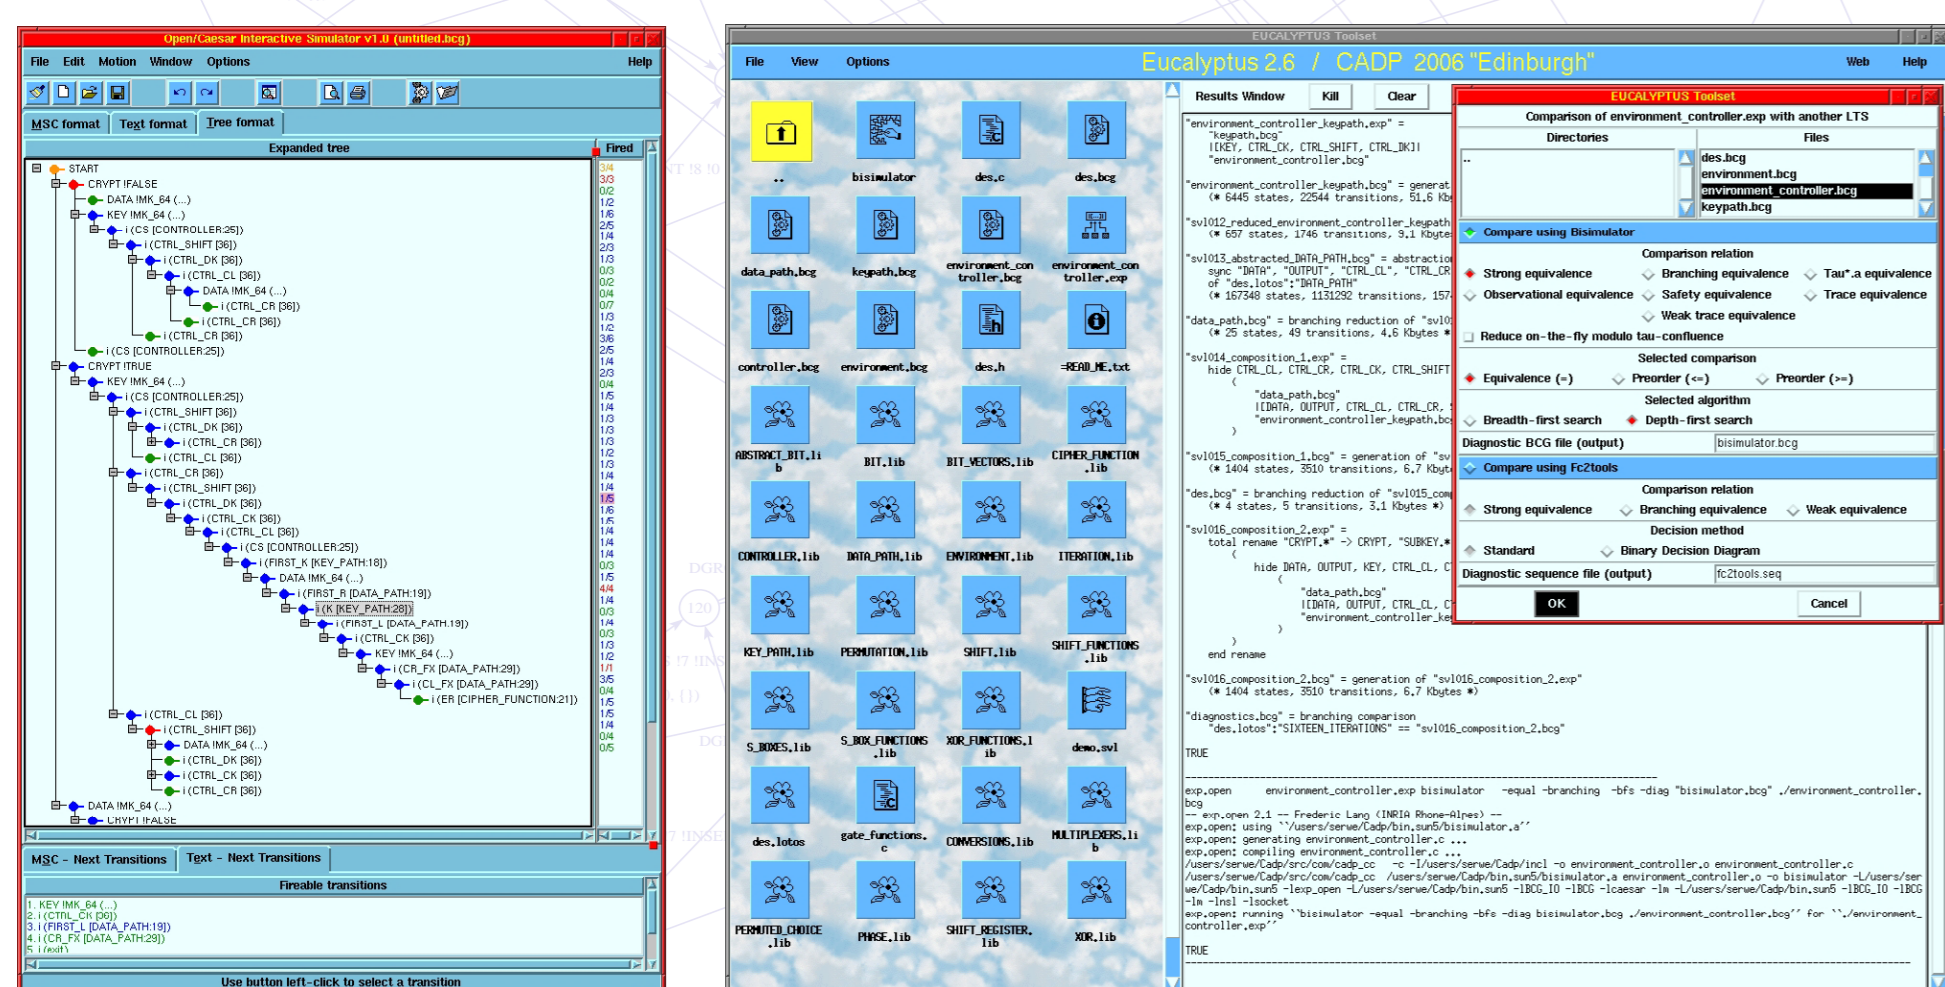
Open/Caesar Interactive Simulator v1.0 (untitled.bcg)

File Edit Motion Window Options Help

MSC format Text format Tree format

Expanded tree

Fired

START
CRYPT !FALSE
DATA !MK_64 (...)
KEY !MK_64 (...)
i (CS [CONTROLLER:25])
i (CTRL_SHIFT [36])
i (CTRL_DK [36])
i (CTRL_CL [36])
DATA !MK_64 (...)
i (CTRL_CR [36])
i (CTRL_CR [36])
i (CTRL_CR [36])
i (CS [CONTROLLER:25])
CRYPT !TRUE
KEY !MK_64 (...)
i (CS [CONTROLLER:25])
i (CTRL_SHIFT [36])
i (CTRL_DK [36])
i (CTRL_CR [36])
i (CTRL_CL [36])
i (CTRL_CR [36])
i (CTRL_SHIFT [36])
i (CTRL_DK [36])
i (CTRL_CK [36])
i (CTRL_CL [36])
i (CS [CONTROLLER:25])
i (FIRST_K [KEY_PATH:18])
DATA !MK_64 (...)
i (FIRST_R [DATA_PATH:19])
i (K [KEY_PATH:28])
i (FIRST_L [DATA_PATH:19])
i (CTRL_CK [36])
KEY !MK_64 (...)
i (CR_FX [DATA_PATH:29])
i (CL_FX [DATA_PATH:29])
i (ER [CIPHER_FUNCTION:21])
i (CTRL_CL [36])
i (CTRL_SHIFT [36])
DATA !MK_64 (...)
i (CTRL_DK [36])
i (CTRL_CK [36])
i (CTRL_CR [36])
DATA !MK_64 (...)
CRYPT !FALSE

3/4 3/3 0/2 1/2 1/6 2/5 1/4 2/3 1/3 0/3 0/2 0/4 0/7 1/3 1/2 3/6 2/5 1/4 2/3 0/4 1/5 1/4 1/3 1/3 1/3 1/2 1/3 1/4 1/8 1/5 1/6 1/5 1/4 1/3 1/4 0/3 1/5 4/4 1/4 1/2 0/3 1/3 1/2 1/1 3/5 0/4 1/5 1/4 0/4 0/5

MSC - Next Transitions Text - Next Transitions

Fireable transitions

1. KEY !MK_64 (...)
2. i (CTRL_CK [36])
3. i (FIRST_L [DATA_PATH:19])
4. i (CR_FX [DATA_PATH:29])
5. i (exit)

Use button left-click to select a transition

EUCALYPTUS Toolset

File View Options Eucalyptus 2.6 / CADP 2006 "Edinburgh" Web Help

..
bisimulator
des.c
des.bcg
data_path.bcg
keypath.bcg
environment_controller.bcg
environment_controller.exp
controller.bcg
environment.bcg
des.h
=READ_ME.txt
ABSTRACT_BIT.lib
BIT.lib
BIT_VECTORS.lib
CIPHER_FUNCTION.lib
CONTROLLER.lib
DATA_PATH.lib
ENVIRONMENT.lib
ITERATION.lib
KEY_PATH.lib
PERMUTATION.lib
SHIFT.lib
SHIFT_FUNCTIONS.lib
S_BOXES.lib
S_BOX_FUNCTIONS.lib
XOR_FUNCTIONS.lib
demo.svl
des.lotos
gate_functions.c
CONVERSIONS.lib
MULTIPLEXERS.lib
PERMUTED_CHOICE.lib
PHASE.lib
SHIFT_REGISTER.lib
XOR.lib

Results Window Kill Clear

"environment_controller_keypath.exp" =
"keypath.bcg"
|[KEY, CTRL_CK, CTRL_SHIFT, CTRL_DK]|
"environment_controller.bcg"

"environment_controller_keypath.bcg" = generat
(* 6445 states, 22544 transitions, 51.6 Kb

"svl012_reduced_environment_controller_keypath
(* 657 states, 1746 transitions, 9.1 Kbyte

"svl013_abstracted_DATA_PATH.bcg" = abstractio
sync "DATA", "OUTPUT", "CTRL_CL", "CTRL_CR
of "des.lotos":"DATA_PATH"
(* 167348 states, 1131292 transitions, 157

"data_path.bcg" = branching reduction of "svl0
(* 25 states, 49 transitions, 4.6 Kbytes *

"svl014_composition_1.exp" =
hide CTRL_CL, CTRL_CR, CTRL_CK, CTRL_SHIFT
(
"data_path.bcg"
|[DATA, OUTPUT, CTRL_CL, CTRL_CR,
"environment_controller_keypath.bc
)

"svl015_composition_1.bcg" = generation of "sv
(* 1404 states, 3510 transitions, 6.7 Kbyt

"des.bcg" = branching reduction of "svl015_com
(* 4 states, 5 transitions, 3.1 Kbytes *)

"svl016_composition_2.exp" =
total rename "CRYPT.*" -> CRYPT, "SUBKEY.*
(
hide DATA, OUTPUT, KEY, CTRL_CL, C
(
"data_path.bcg"
|[DATA, OUTPUT, CTRL_CL, C
"environment_controller_ke
)
)
end rename

"svl016_composition_2.bcg" = generation of "svl016_composition_2.exp"
(* 1404 states, 3510 transitions, 6.7 Kbytes *)

"diagnostics.bcg" = branching comparison
"des.lotos":"SIXTEEN_ITERATIONS" == "svl016_composition_2.bcg"

TRUE

exp.open environment_controller.exp bisimulator -equal -branching -bfs -diag "bisimulator.bcg" ./environment_controller.bcg
-- exp.open 2.1 -- Frederic Lang (INRIA Rhone-Alpes) --
exp.open: using ``/users/serwe/Cadp/bin.sun5/bisimulator.a''
exp.open: generating environment_controller.c ...
exp.open: compiling environment_controller.c ...
/users/serwe/Cadp/src/com/cadp_cc -c -I/users/serwe/Cadp/incl -o environment_controller.o environment_controller.c
/users/serwe/Cadp/src/com/cadp_cc environment_controller.o -o bisimulator -L/users/serwe/Cadp/bin.sun5 -lexp_open -L/users/serwe/Cadp/bin.sun5 -lBCG_IO -lBCG -lcaesar -lm -L/users/serwe/Cadp/bin.sun5 -lBCG_IO -lBCG -lm -lnsl -lsocket
exp.open: running ``bisimulator -equal -branching -bfs -diag bisimulator.bcg ./environment_controller.bcg'' for ``./environment_controller.exp''

TRUE

EUCALYPTUS Toolset

Comparison of environment_controller.exp with another LTS

Directories Files

..
des.bcg
environment.bcg
environment_controller.bcg
keypath.bcg

Compare using Bisimulator

Comparison relation

Strong equivalence Branching equivalence Tau*.a equivalence
Observational equivalence Safety equivalence Trace equivalence
Weak trace equivalence

Reduce on-the-fly modulo tau-confluence

Selected comparison

Equivalence (=) Preorder (<=) Preorder (>=)

Selected algorithm

Breadth-first search Depth-first search

Diagnostic BCG file (output) bisimulator.bcg

Compare using Fc2tools

Comparison relation

Strong equivalence Branching equivalence Weak equivalence

Decision method

Standard Binary Decision Diagram

Diagnostic sequence file (output) fc2tools.seq

OK Cancel